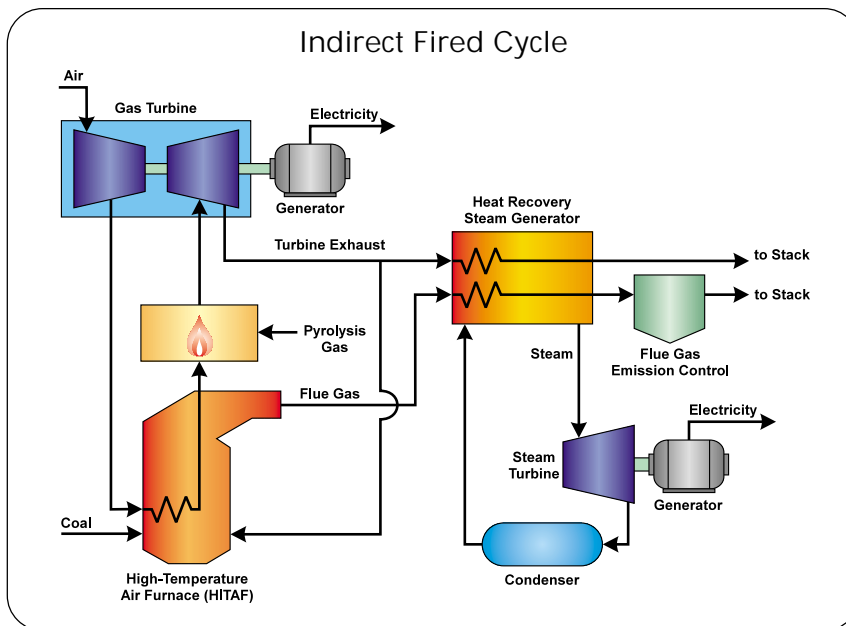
Indirect Fired Cycle

Air

Gas Turbine

Electricity

Generator

Heat Recovery Steam Generator

Turbine Exhaust

to Stack

to Stack

Pyrolysis Gas

Steam

Flue Gas Emission Control

Flue Gas

Electricity

Steam Turbine

Generator

Coal

Condenser

High-Temperature Air Furnace (HITAF)